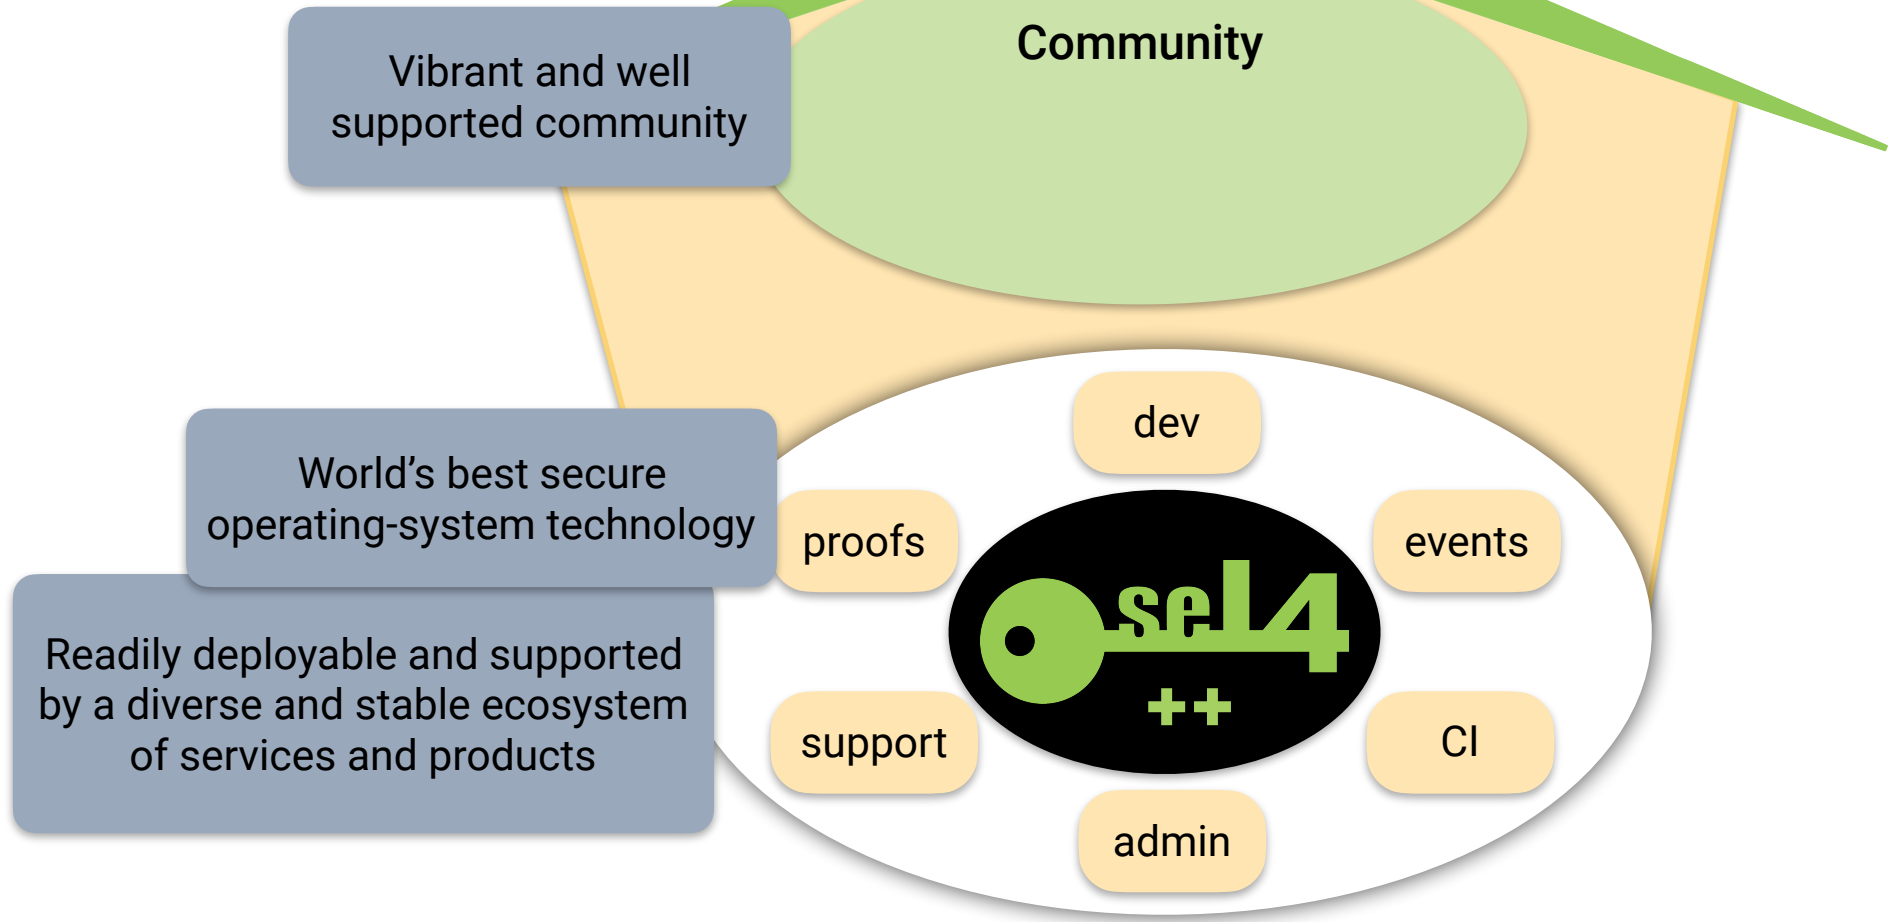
Vibrant and well supported community

Community

World’s best secure operating-system technology

Readily deployable and supported by a diverse and stable ecosystem of services and products

dev

proofs

events

seL4

++

support

CI

admin